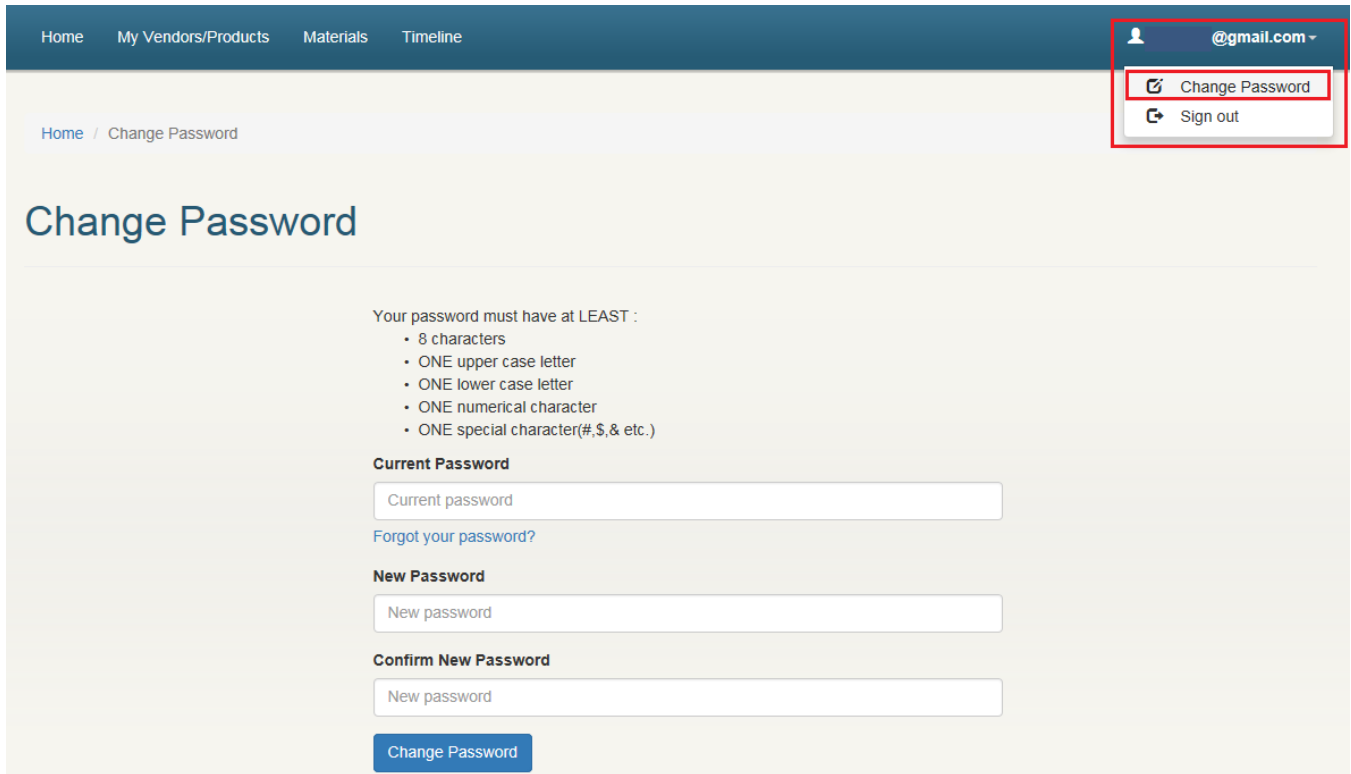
Home My Vendors/Products Materials Timeline

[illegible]@gmail.com

Change Password
Sign out

Home / Change Password

Change Password

Your password must have at LEAST :
- 8 characters
- ONE upper case letter
- ONE lower case letter
- ONE numerical character
- ONE special character(#,$,& etc.)

Current Password

Current password

Forgot your password?

New Password

New password

Confirm New Password

New password

Change Password